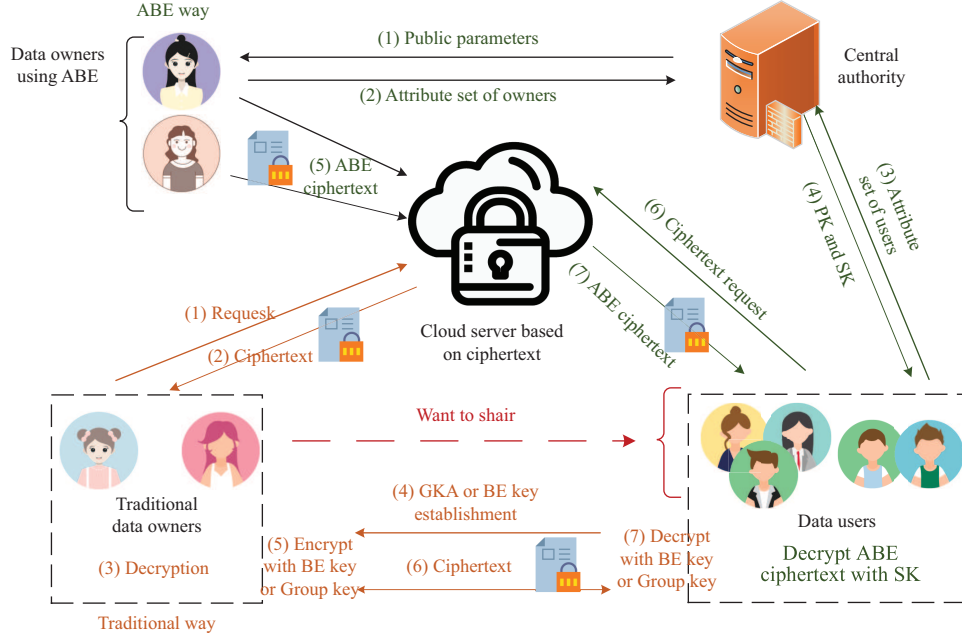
ABE way

Data owners using ABE

(1) Public parameters

(2) Attribute set of owners

Central authority

(5) ABE ciphertext

(3) Attribute set of users

(4) PK and SK

(6) Ciphertext request

(7) ABE ciphertext

(1) Requesk

(2) Ciphertext

Cloud server based on ciphertext

Want to shair

Traditional data owners

(3) Decryption

(4) GKA or BE key establishment

(5) Encrypt with BE key or Group key

(6) Ciphertext

(7) Decrypt with BE key or Group key

Data users

Decrypt ABE ciphertext with SK

Traditional way